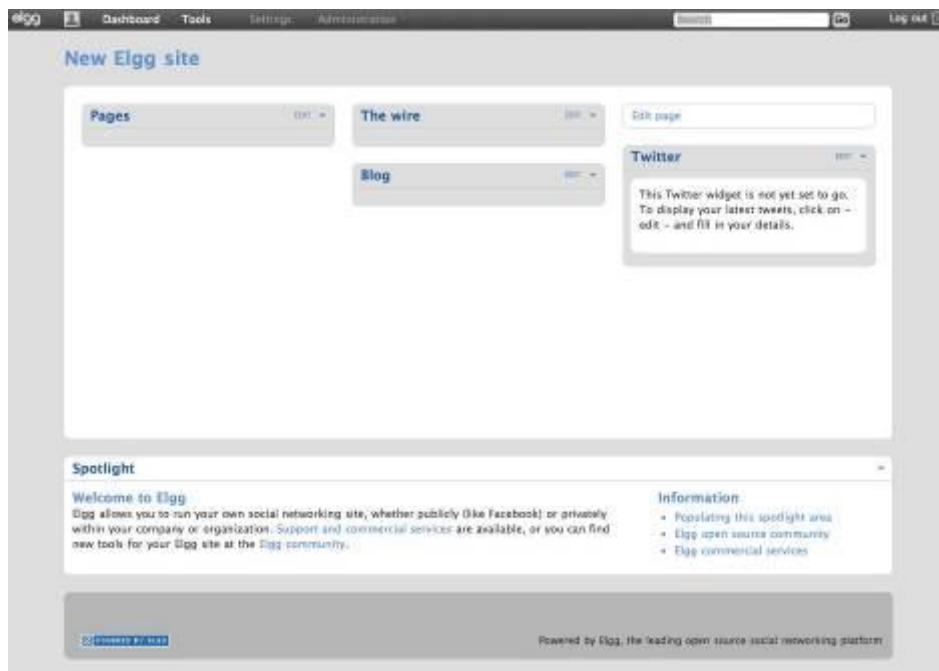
elgg Dashboard Tools Settings Administration Search Go Log out

New Elgg site

Pages Edit

The wire Edit

Blog Edit

Edit page

Twitter Edit

This Twitter widget is not yet set to go. To display your latest tweets, click on - edit - and fill in your details.

Spotlight

Welcome to Elgg

Elgg allows you to run your own social networking site, whether publicly (like Facebook) or privately within your company or organization. Support and commercial services are available, or you can find new tools for your Elgg site at the Elgg community.

Information

- Populating this spotlight area
- Elgg open source community
- Elgg commercial services

POWERED BY ELGG

Powered by Elgg, the leading open source social networking platform